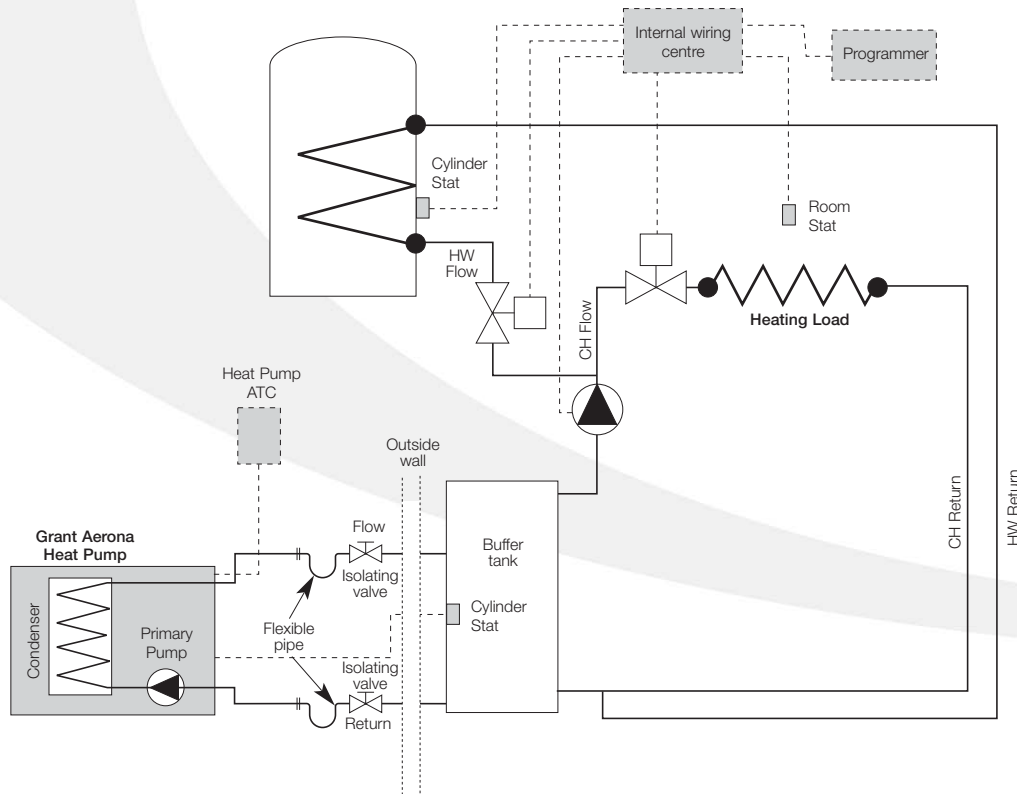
Internal wiring centre

Programmer

Cylinder Stat

Room Stat

HW Flow

CH Flow

Heating Load

Heat Pump ATC

Outside wall

Flow

Isolating valve

Buffer tank

Cylinder Stat

CH Return

HW Return

Grant Aerona Heat Pump

Condenser

Primary Pump

Flexible pipe

Isolating valve

Return